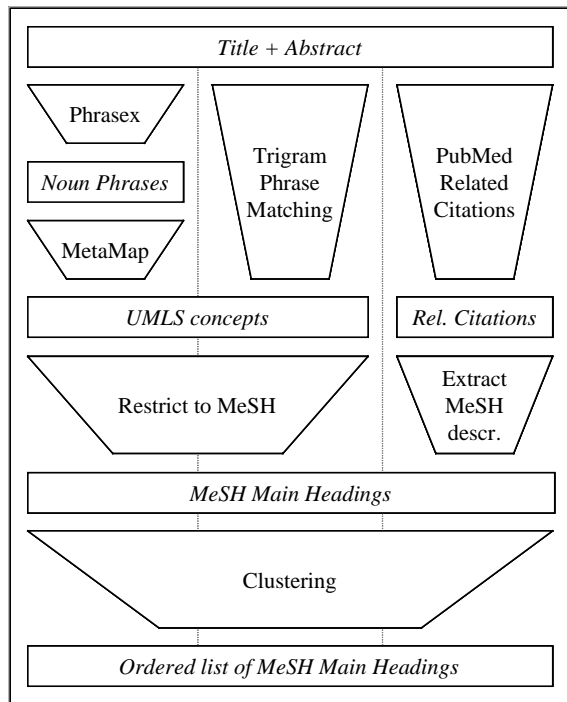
Title + Abstract

Phrasex

Noun Phrases

MetaMap

Trigram Phrase Matching

PubMed Related Citations

UMLS concepts

Rel. Citations

Restrict to MeSH

Extract MeSH descr.

MeSH Main Headings

Clustering

Ordered list of MeSH Main Headings